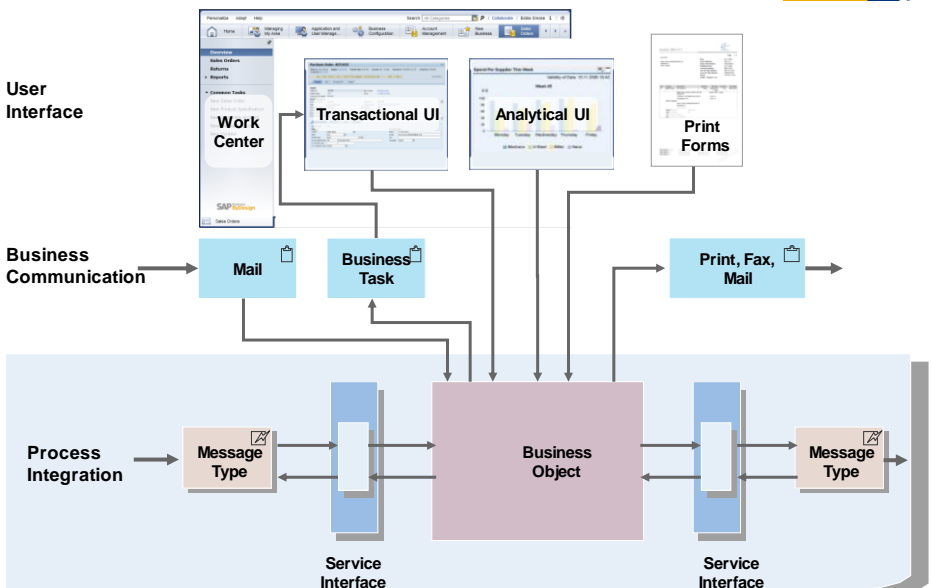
User Interface

Personalize Adapt Help

Search All Categories

Collaborate

Home

Managing My Area

Application and User Manage...

Business Configuration

Account Management

New Business

Sales Orders

Overview

Sales Orders

Returns

Reports

Common Tasks

Work Center

SAP Business ByDesign

Sales Orders

Transactional UI

Analytical UI

Print Forms

Business Communication

Mail

Business Task

Print, Fax, Mail

Process Integration

Message Type

Service Interface

Business Object

Service Interface

Message Type